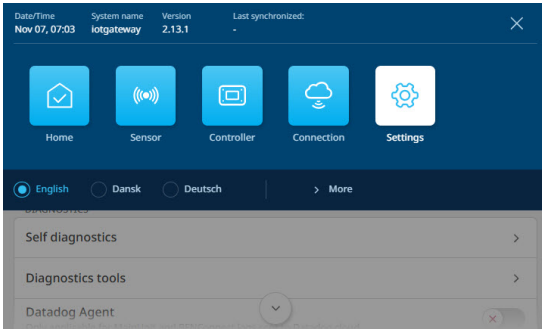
Date/Time
Nov 07, 07:03

System name
iotgateway

Version
2.13.1

Last synchronized:
-

Home

Sensor

Controller

Connection

Settings

English

Dansk

Deutsch

More

DIAGNOSTICS

Self diagnostics

Diagnostics tools

Datadog Agent

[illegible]